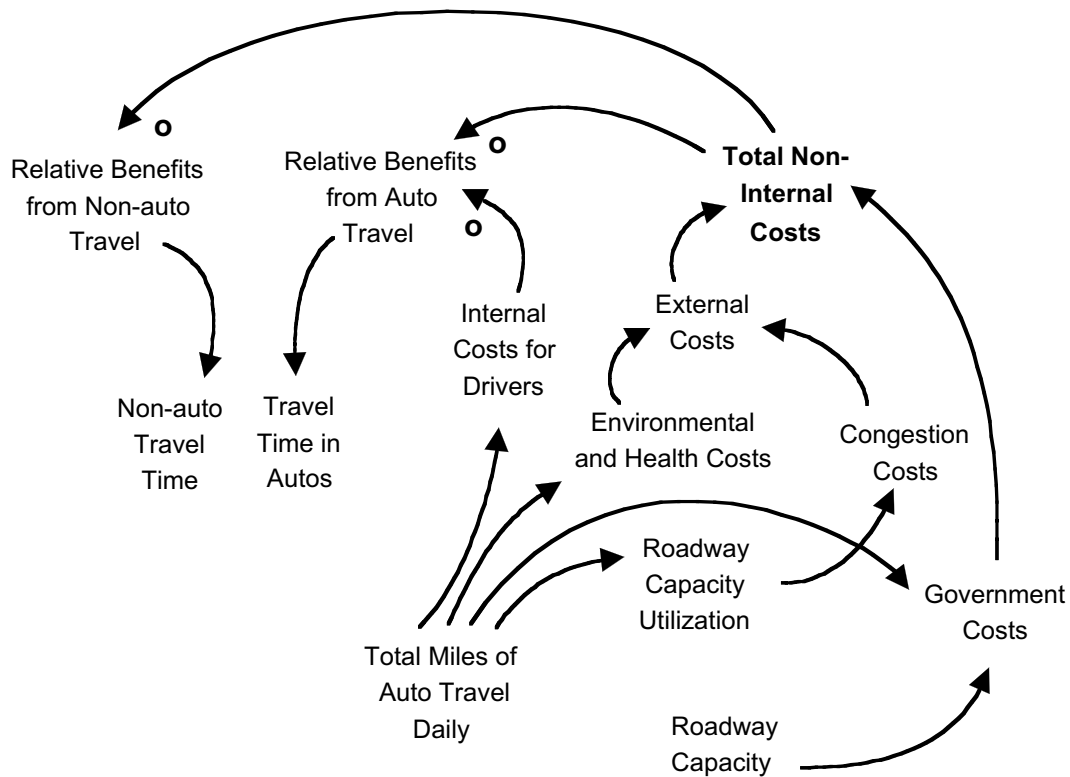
o
Relative Benefits from Non-auto Travel

Relative Benefits from Auto Travel

o

Total Non-Internal Costs

o

Internal Costs for Drivers

External Costs

Non-auto Travel Time

Travel Time in Autos

Environmental and Health Costs

Congestion Costs

Roadway Capacity Utilization

Government Costs

Total Miles of Auto Travel Daily

Roadway Capacity